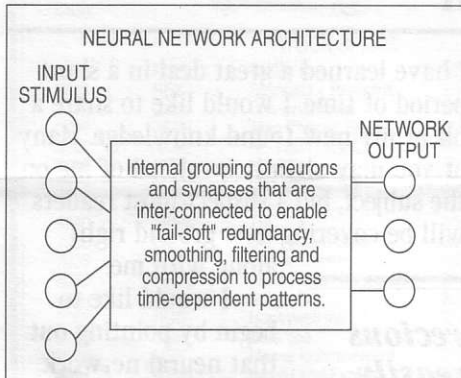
NEURAL NETWORK ARCHITECTURE

INPUT STIMULUS

NETWORK OUTPUT

Internal grouping of neurons and synapses that are inter-connected to enable "fail-soft" redundancy, smoothing, filtering and compression to process time-dependent patterns.